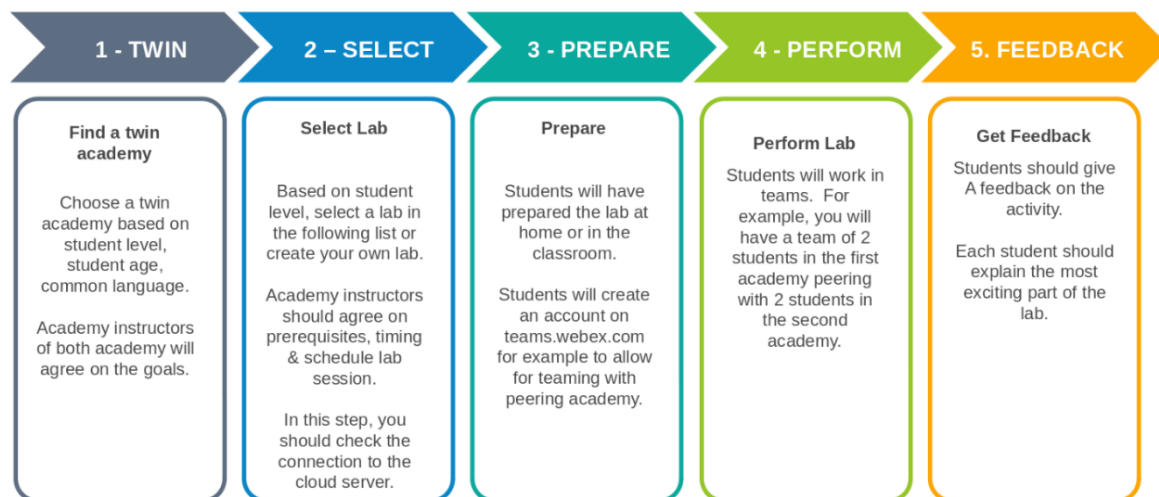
1 - TWIN

2 – SELECT

3 - PREPARE

4 - PERFORM

5. FEEDBACK

Find a twin academy

Choose a twin academy based on student level, student age, common language.

Academy instructors of both academy will agree on the goals.

Select Lab

Based on student level, select a lab in the following list or create your own lab.

Academy instructors should agree on prerequisites, timing & schedule lab session.

In this step, you should check the connection to the cloud server.

Prepare

Students will have prepared the lab at home or in the classroom.

Students will create an account on teams.webex.com for example to allow for teaming with peering academy.

Perform Lab

Students will work in teams. For example, you will have a team of 2 students in the first academy peering with 2 students in the second academy.

Get Feedback

Students should give A feedback on the activity.

Each student should explain the most exciting part of the lab.